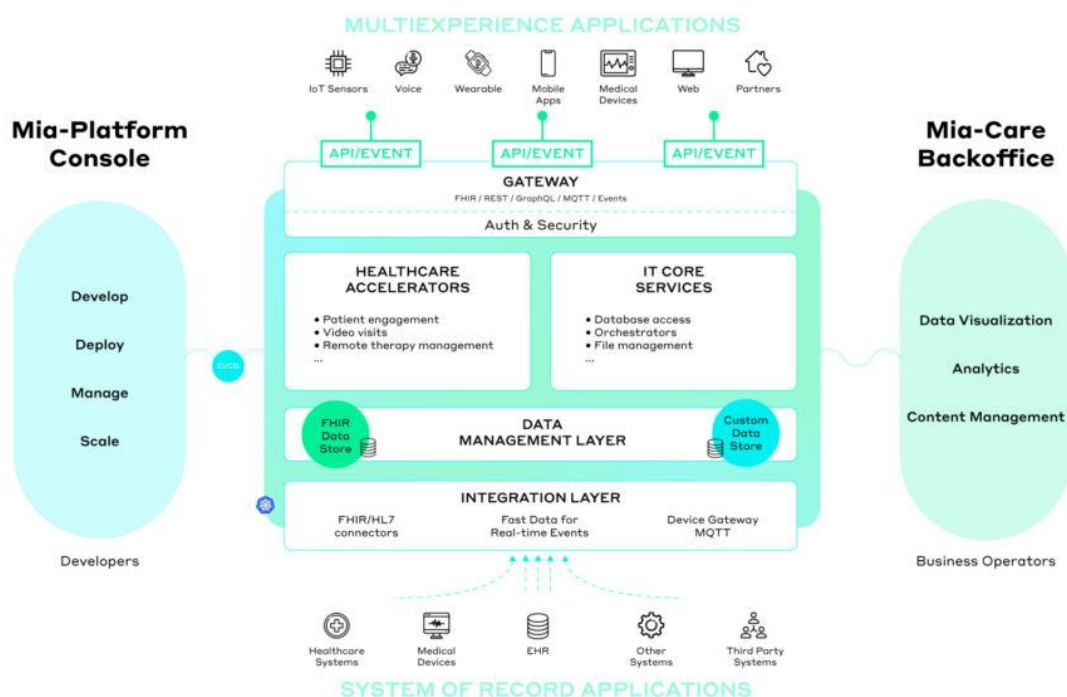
MULTIEXPERIENCE APPLICATIONS

IoT Sensors Voice Wearable Mobile Apps Medical Devices Web Partners

Mia-Platform Console

Develop

Deploy

Manage

Scale

Developers

API/EVENT API/EVENT API/EVENT

GATEWAY
FHIR / REST / GraphQL / MQTT / Events

Auth & Security

HEALTHCARE ACCELERATORS
• Patient engagement
• Video visits
• Remote therapy management
...

IT CORE SERVICES
• Database access
• Orchestrators
• File management
...

CI/CD

FHIR Data Store

DATA MANAGEMENT LAYER

Custom Data Store

INTEGRATION LAYER
FHIR/HL7 connectors
Fast Data for Real-time Events
Device Gateway MQTT

Mia-Care Backoffice

Data Visualization

Analytics

Content Management

Business Operators

Healthcare Systems Medical Devices EHR Other Systems Third Party Systems

SYSTEM OF RECORD APPLICATIONS